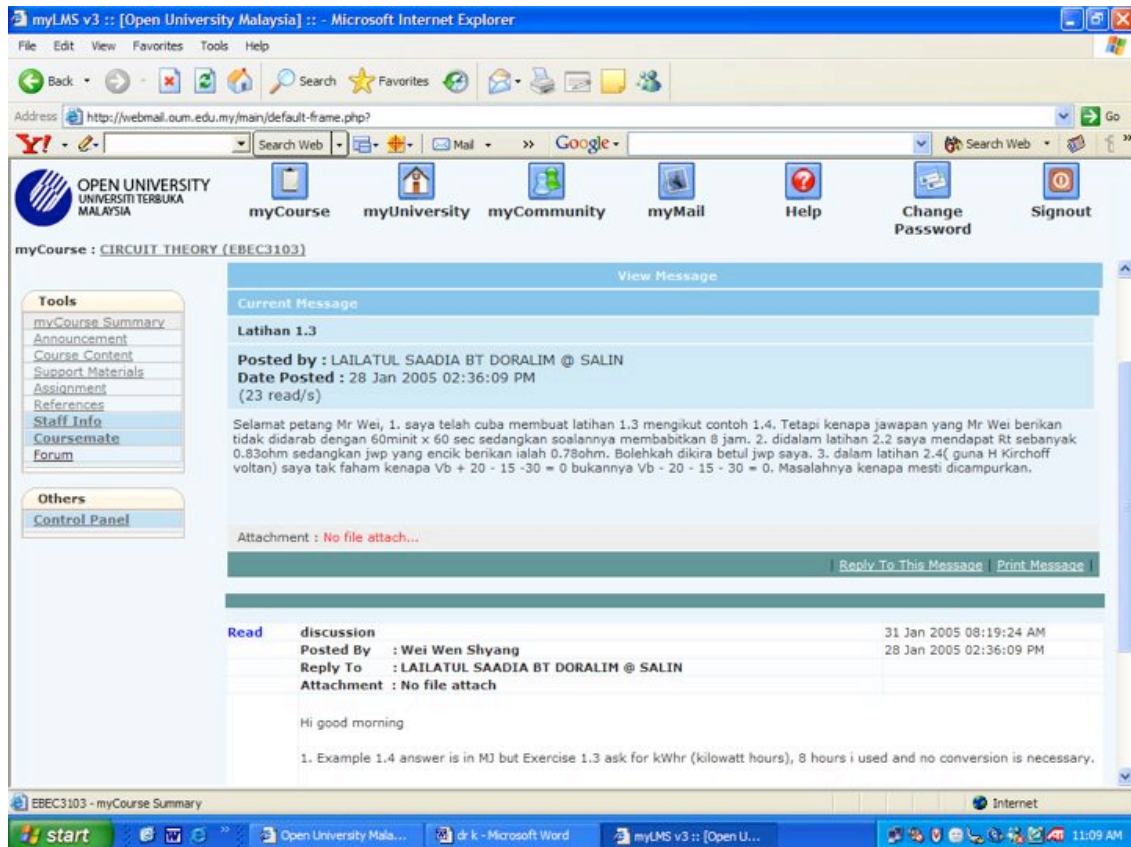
myLMS v3 :: [Open University Malaysia] :: - Microsoft Internet Explorer

File Edit View Favorites Tools Help

Back Search Favorites

Address http://webmail.oum.edu.my/main/default-frame.php? Go

Search Web Mail Google Search Web

OPEN UNIVERSITY UNIVERSITI TERBUKA MALAYSIA

myCourse myUniversity myCommunity myMail Help Change Password Signout

myCourse : CIRCUIT THEORY (EBEC3103)

Tools
myCourse Summary
Announcement
Course Content
Support Materials
Assignment
References
Staff Info
Coursemate
Forum

Others
Control Panel

View Message

Current Message

Latihan 1.3

Posted by : LAILATUL SAADIA BT DORALIM @ SALIN
Date Posted : 28 Jan 2005 02:36:09 PM
(23 read/s)

Selamat petang Mr Wei, 1. saya telah cuba membuat latihan 1.3 mengikut contoh 1.4. Tetapi kenapa jawapan yang Mr Wei berikan tidak didarab dengan 60minit x 60 sec sedangkan soalannya membabitkan 8 jam. 2. didalam latihan 2.2 saya mendapat Rt sebanyak 0.83ohm sedangkan jwp yang encik berikan ialah 0.78ohm. Bolehkah dikira betul jwp saya. 3. dalam latihan 2.4( guna H Kirchoff voltan) saya tak faham kenapa Vb + 20 - 15 -30 = 0 bukannya Vb - 20 - 15 - 30 = 0. Masalahnya kenapa mesti dicampurkan.

Attachment : No file attach...

Reply To This Message | Print Message

| Read | discussion | 31 Jan 2005 08:19:24 AM |
|---|---|---|
| | Posted By : Wei Wen Shyang | 28 Jan 2005 02:36:09 PM |
| | Reply To : LAILATUL SAADIA BT DORALIM @ SALIN | |
| | Attachment : No file attach | |

Hi good morning

1. Example 1.4 answer is in MJ but Exercise 1.3 ask for kWhr (kilowatt hours), 8 hours i used and no conversion is necessary.

EBEC3103 - myCourse Summary
Internet

start Open University Mala... dr k - Microsoft Word myLMS v3 :: [Open U... 11:09 AM